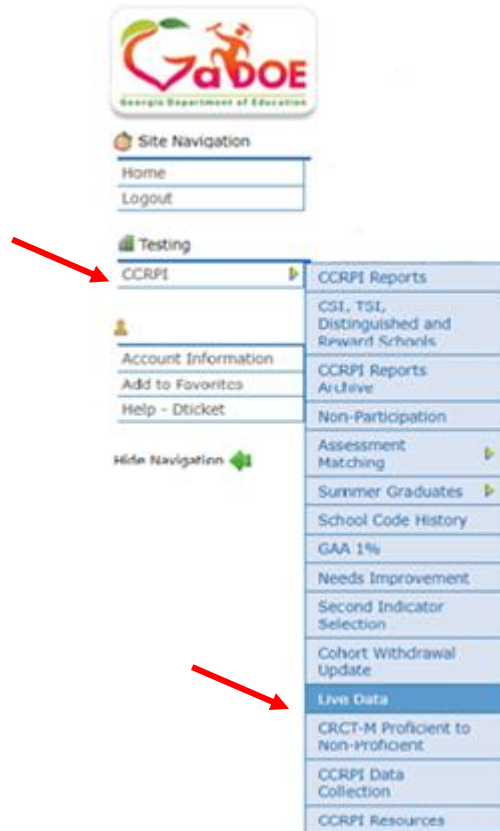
GaDOE
Georgia Department of Education

Site Navigation
Home
Logout

Testing
CCRPI

Account Information
Add to Favorites
Help - Dticket

Hide Navigation

CCRPI Reports
CSI, TSI, Distinguished and Reward Schools
CCRPI Reports Archive
Non-Participation
Assessment Matching
Summer Graduates
School Code History
GAA 1%
Needs Improvement
Second Indicator Selection
Cohort Withdrawal Update
Live Data
CRCT-M Proficient to Non-Proficient
CCRPI Data Collection
CCRPI Resources